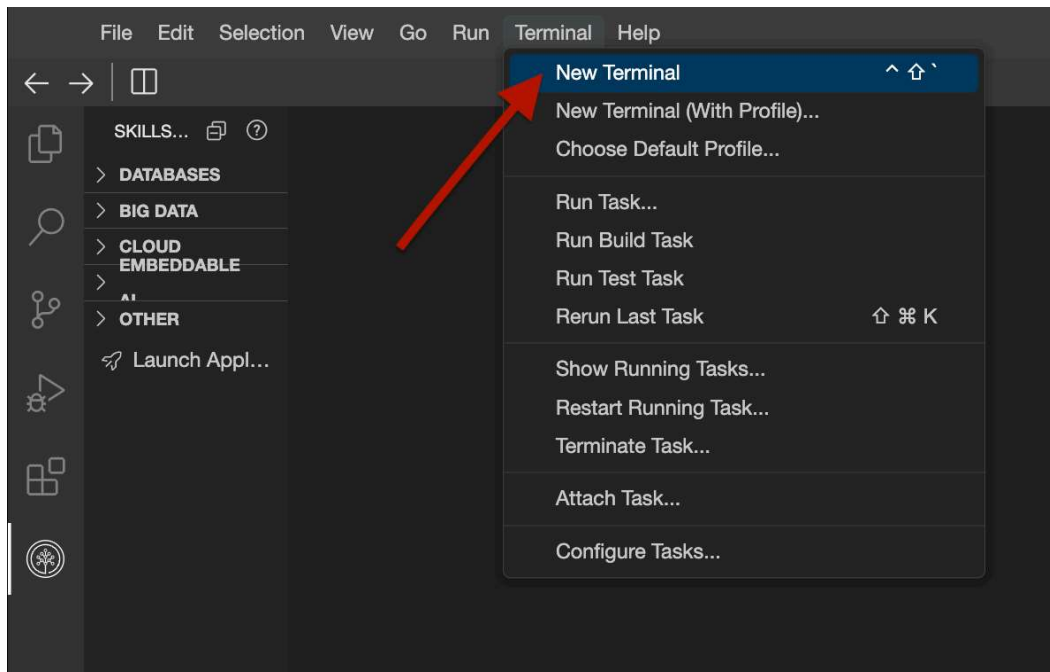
File Edit Selection View Go Run Terminal Help

SKILLS...

> DATABASES

> BIG DATA

> CLOUD

EMBEDDABLE

>

AI

> OTHER

Launch Appl...

New Terminal ^ ⇧ `

New Terminal (With Profile)...

Choose Default Profile...

Run Task...

Run Build Task

Run Test Task

Rerun Last Task ⇧ ⌘ K

Show Running Tasks...

Restart Running Task...

Terminate Task...

Attach Task...

Configure Tasks...